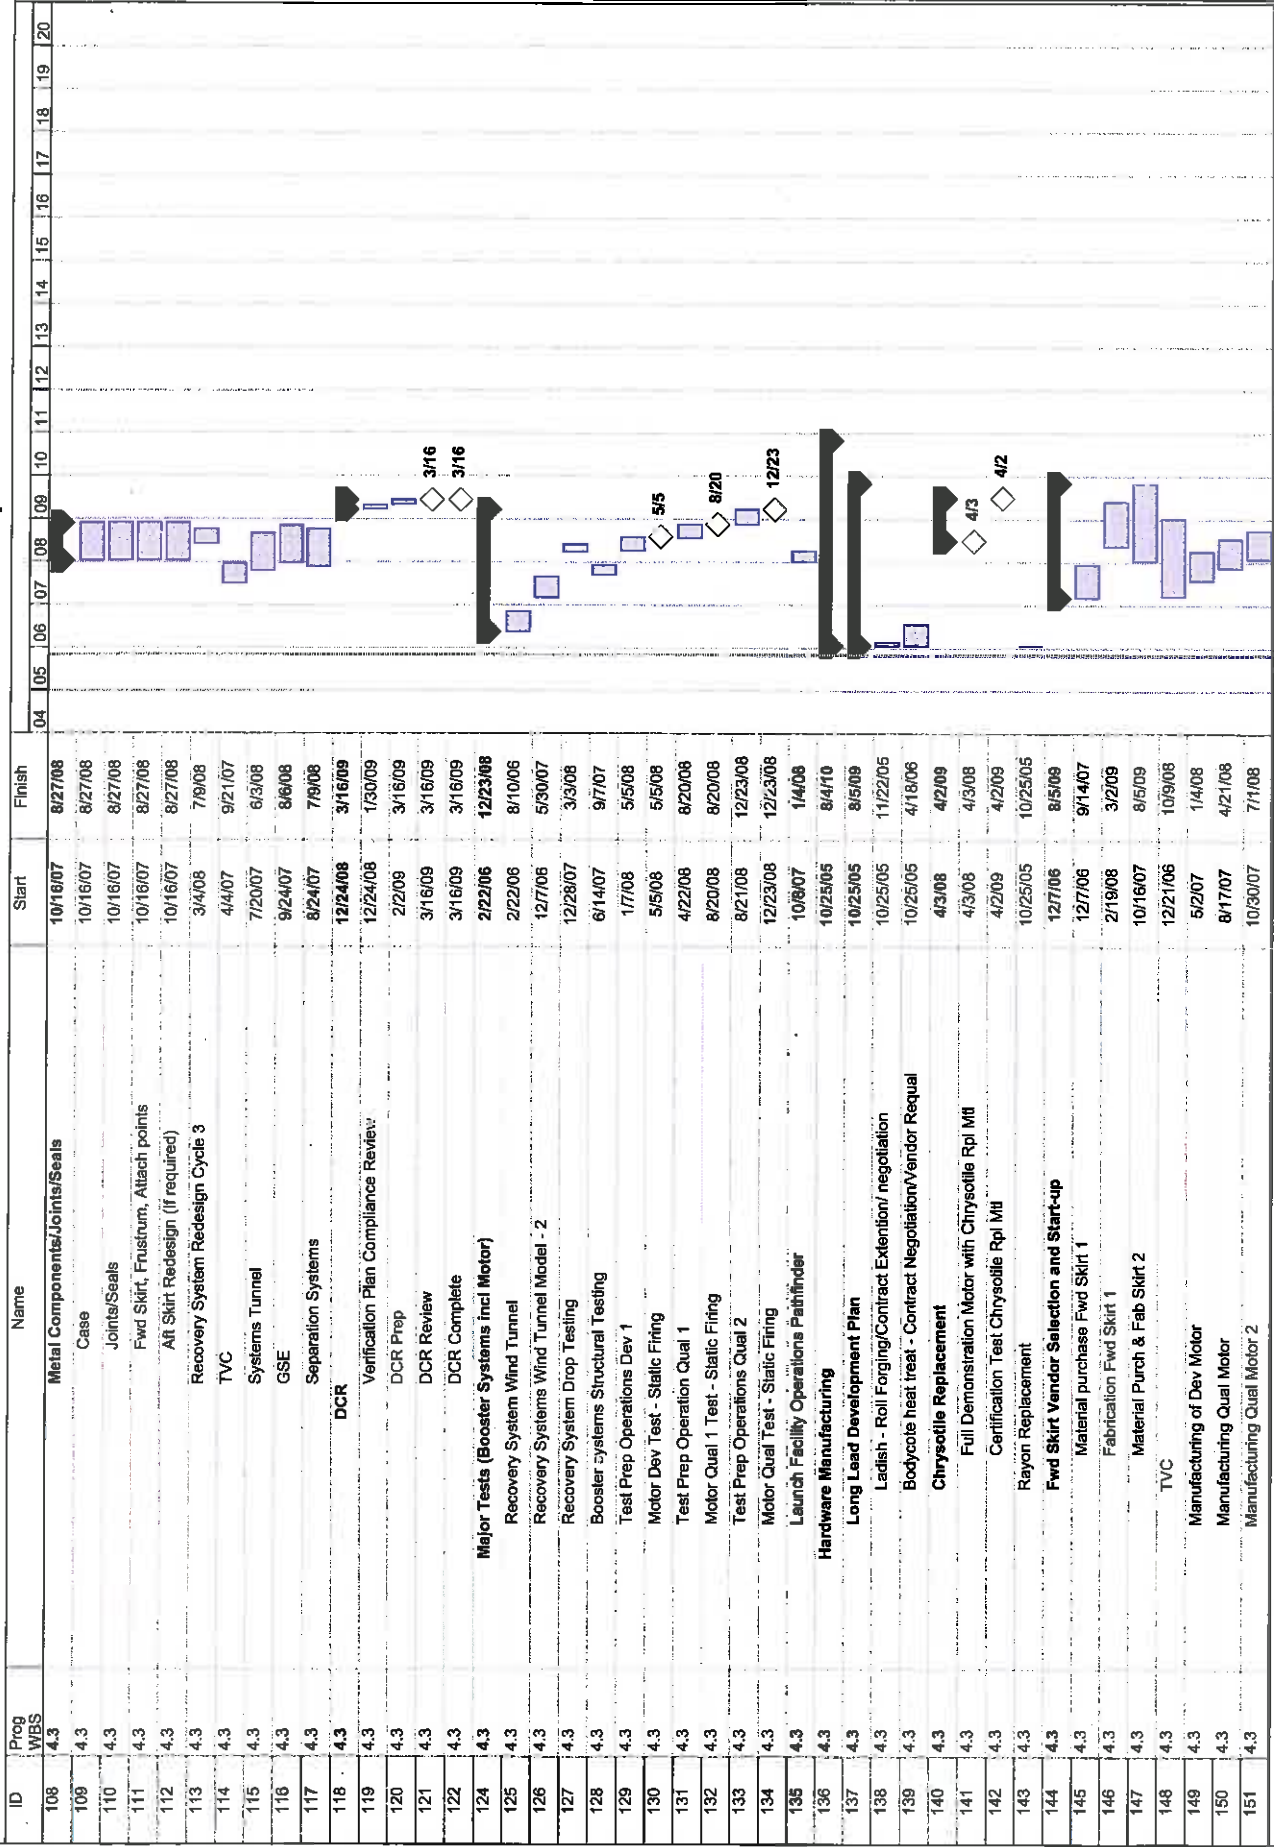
| ID | Prog WBS | Name | Start | Finish |
|---|---|---|---|---|
| 108 | 4.3 | **Metal Components/Joints/Seals** | 10/16/07 | 8/27/08 |
| 109 | 4.3 | Case | 10/16/07 | 8/27/08 |
| 110 | 4.3 | Joints/Seals | 10/16/07 | 8/27/08 |
| 111 | 4.3 | Fwd Skirt, Frustrum, Attach points | 10/16/07 | 8/27/08 |
| 112 | 4.3 | Aft Skirt Redesign (if required) | 10/16/07 | 8/27/08 |
| 113 | 4.3 | Recovery System Redesign Cycle 3 | 3/4/08 | 7/9/08 |
| 114 | 4.3 | TVC | 4/4/07 | 9/21/07 |
| 115 | 4.3 | Systems Tunnel | 7/20/07 | 6/3/08 |
| 116 | 4.3 | GSE | 9/24/07 | 8/6/08 |
| 117 | 4.3 | Separation Systems | 8/24/07 | 7/9/08 |
| 118 | 4.3 | **DCR** | 12/24/08 | 3/16/09 |
| 119 | 4.3 | Verification Plan Compliance Review | 12/24/08 | 1/30/09 |
| 120 | 4.3 | DCR Prep | 2/2/09 | 3/16/09 |
| 121 | 4.3 | DCR Review | 3/16/09 | 3/16/09 |
| 122 | 4.3 | DCR Complete | 3/16/09 | 3/16/09 |
| 124 | 4.3 | **Major Tests (Booster Systems incl Motor)** | 2/22/06 | 12/23/08 |
| 125 | 4.3 | Recovery System Wind Tunnel | 2/22/06 | 8/10/06 |
| 126 | 4.3 | Recovery Systems Wind Tunnel Model - 2 | 12/7/06 | 5/30/07 |
| 127 | 4.3 | Recovery System Drop Testing | 12/28/07 | 3/3/08 |
| 128 | 4.3 | Booster systems Structural Testing | 6/14/07 | 9/7/07 |
| 129 | 4.3 | Test Prep Operations Dev 1 | 1/7/08 | 5/5/08 |
| 130 | 4.3 | Motor Dev Test - Static Firing | 5/5/08 | 5/5/08 |
| 131 | 4.3 | Test Prep Operation Qual 1 | 4/22/08 | 8/20/08 |
| 132 | 4.3 | Motor Qual 1 Test - Static Firing | 8/20/08 | 8/20/08 |
| 133 | 4.3 | Test Prep Operations Qual 2 | 8/21/08 | 12/23/08 |
| 134 | 4.3 | Motor Qual Test - Static Firing | 12/23/08 | 12/23/08 |
| 135 | 4.3 | **Launch Facility Operations Pathfinder** | 10/8/07 | 1/4/08 |
| 136 | 4.3 | **Hardware Manufacturing** | 10/25/05 | 8/4/10 |
| 137 | 4.3 | **Long Lead Development Plan** | 10/25/05 | 8/5/09 |
| 138 | 4.3 | Ladish - Roll Forging/Contract Extention/ negotiation | 10/25/05 | 11/22/05 |
| 139 | 4.3 | Bodycote heat treat - Contract Negotiation/Vendor Requal | 10/25/05 | 4/18/06 |
| 140 | 4.3 | **Chrysotile Replacement** | 4/3/08 | 4/2/09 |
| 141 | 4.3 | Full Demonstration Motor with Chrysotile Rpl Mtl | 4/3/08 | 4/3/08 |
| 142 | 4.3 | Certification Test Chrysotile Rpl Mtl | 4/2/09 | 4/2/09 |
| 143 | 4.3 | Rayon Replacement | 10/25/05 | 10/25/05 |
| 144 | 4.3 | **Fwd Skirt Vendor Selection and Start-up** | 12/7/06 | 8/5/09 |
| 145 | 4.3 | Material purchase Fwd Skirt 1 | 12/7/06 | 9/14/07 |
| 146 | 4.3 | Fabrication Fwd Skirt 1 | 2/19/08 | 3/2/09 |
| 147 | 4.3 | Material Purch & Fab Skirt 2 | 10/16/07 | 8/5/09 |
| 148 | 4.3 | TVC | 12/21/06 | 10/9/08 |
| 149 | 4.3 | Manufacturing of Dev Motor | 5/2/07 | 1/4/08 |
| 150 | 4.3 | Manufacturing Qual Motor | 8/17/07 | 4/21/08 |
| 151 | 4.3 | Manufacturing Qual Motor 2 | 10/30/07 | 7/1/08 |

04 05 06 07 08 09 10 11 12 13 14 15 16 17 18 19 20

3/16
3/16
5/5
8/20
12/23
4/3
4/2